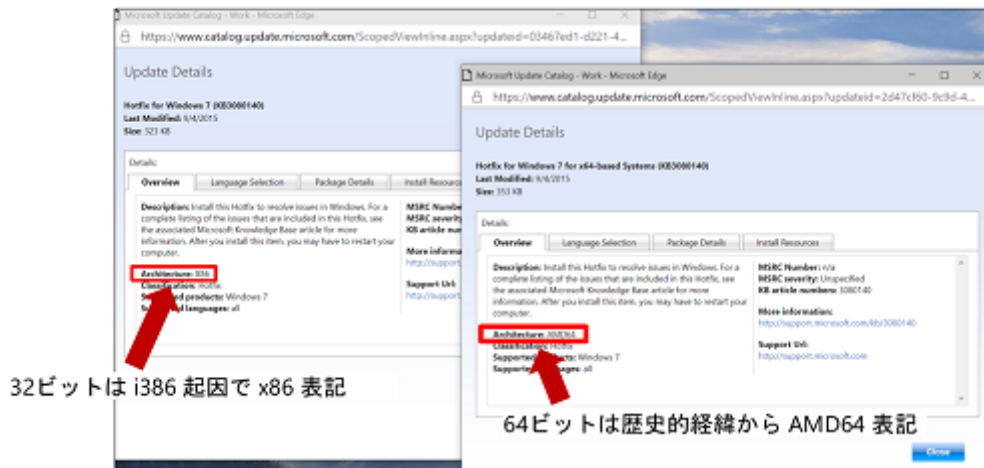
Microsoft Update Catalog - Work - Microsoft Edge

https://www.catalog.update.microsoft.com/ScopedViewInline.aspx?updateid=03467ed1-d221-4...

Update Details

Hotfix for Windows 7 (KB3080140)
Last Modified: 9/4/2015
Size: 323 KB

Details:

Overview | Language Selection | Package Details | Install Resources

Description: Install this Hotfix to resolve issues in Windows. For a complete listing of the issues that are included in this Hotfix, see the associated Microsoft Knowledge Base article for more information. After you install this item, you may have to restart your computer.

Architecture: X86
Classification: Hotfix
Supported products: Windows 7
Supported languages: all

MSRC Number
MSRC severity
KB article number

More information
http://support...

Support Url:
http://support...

Microsoft Update Catalog - Work - Microsoft Edge

https://www.catalog.update.microsoft.com/ScopedViewInline.aspx?updateid=2d47cf60-9c9d-4...

Update Details

Hotfix for Windows 7 for x64-based Systems (KB3080140)
Last Modified: 9/4/2015
Size: 353 KB

Details:

Overview | Language Selection | Package Details | Install Resources

Description: Install this Hotfix to resolve issues in Windows. For a complete listing of the issues that are included in this Hotfix, see the associated Microsoft Knowledge Base article for more information. After you install this item, you may have to restart your computer.

Architecture: AMD64
Classification: Hotfix
Supported products: Windows 7
Supported languages: all

MSRC Number: n/a
MSRC severity: Unspecified
KB article numbers: 3080140

More information:
http://support.microsoft.com/kb/3080140

Support Url:
http://support.microsoft.com

Close

32ビットは i386 起因で x86 表記

64ビットは歴史的経緯から AMD64 表記